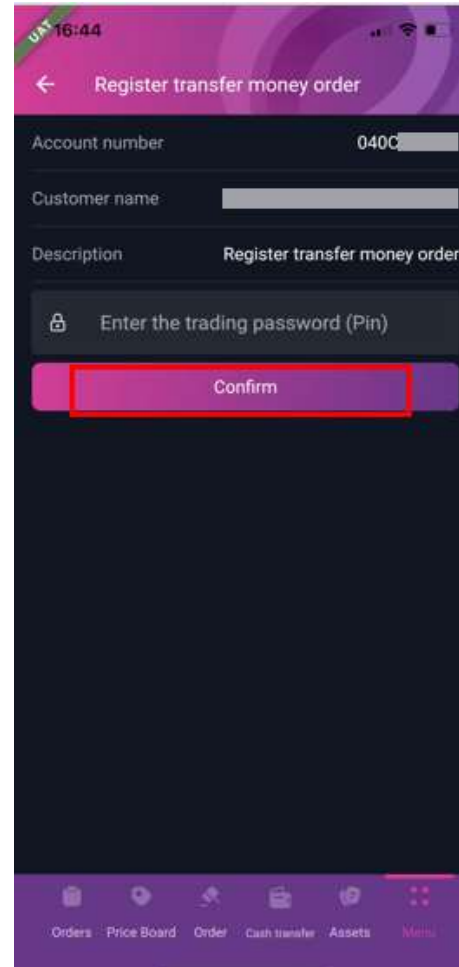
UAT 16:44

Register transfer money order

Account number 040C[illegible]

Customer name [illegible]

Description Register transfer money order

Enter the trading password (Pin)

Confirm

Orders Price Board Order Cash transfer Assets Menu